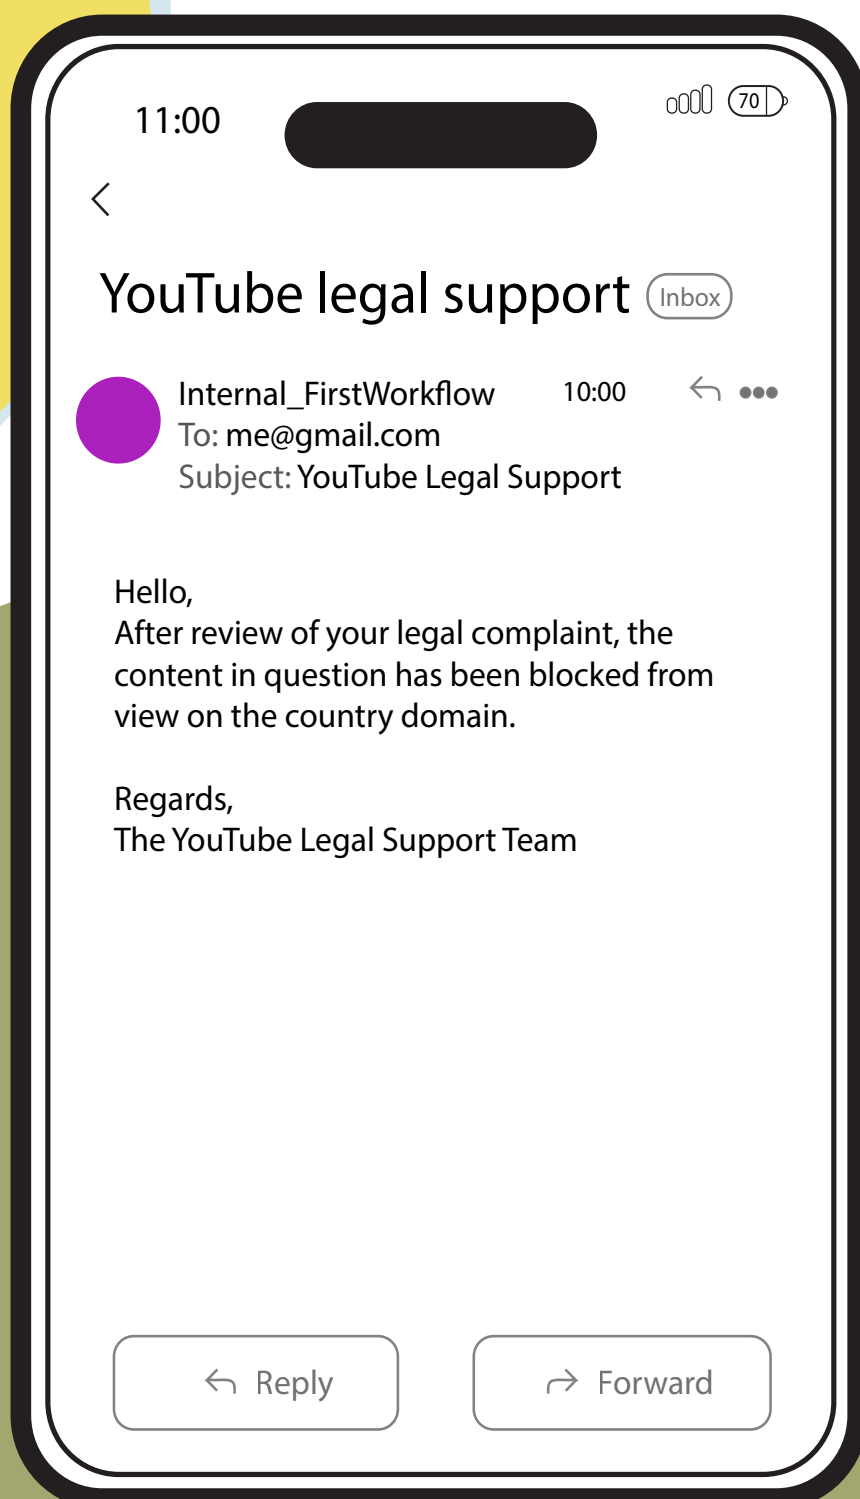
11:00

70

YouTube legal support Inbox

Internal_FirstWorkflow 10:00
To: me@gmail.com
Subject: YouTube Legal Support

Hello,
After review of your legal complaint, the content in question has been blocked from view on the country domain.

Regards,
The YouTube Legal Support Team

Reply

Forward